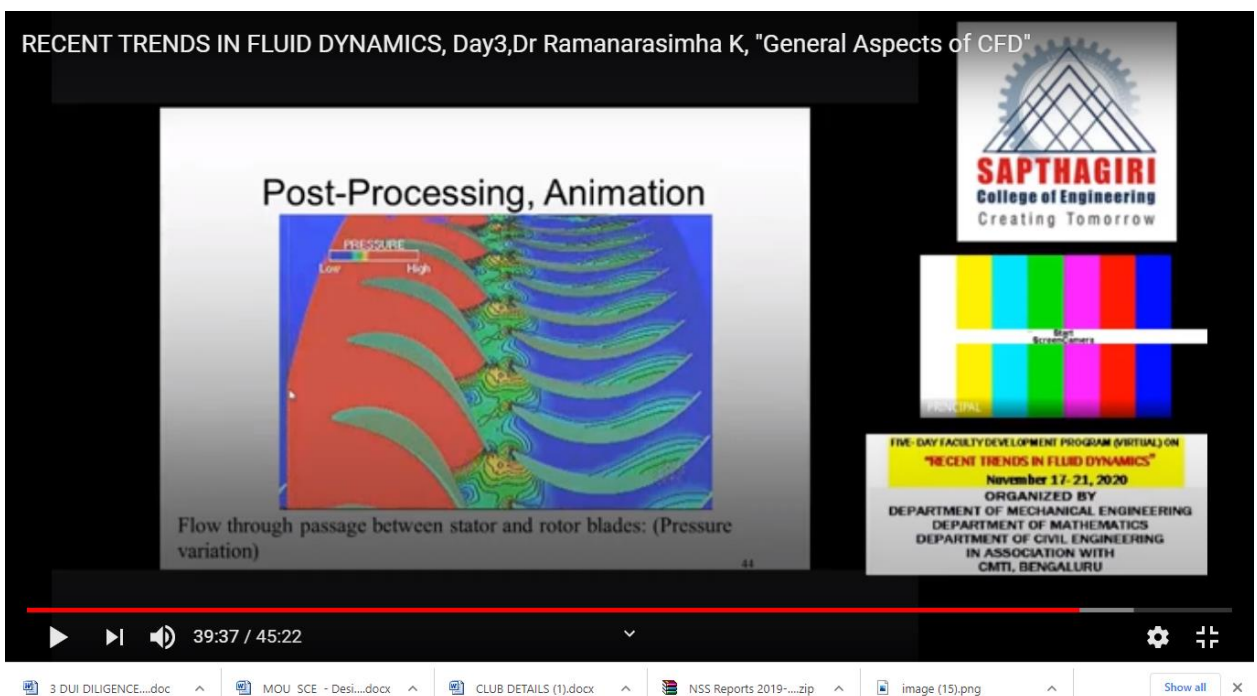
RECENT TRENDS IN FLUID DYNAMICS, Day3,Dr Ramanarasimha K, "General Aspects of CFD"

Post-Processing, Animation

PRESSURE
Low High

Flow through passage between stator and rotor blades: (Pressure variation)

44

SAPTHAGIRI
College of Engineering
Creating Tomorrow

Start
ScreenCamera

PRINCIPAL

FIVE- DAY FACULTY DEVELOPMENT PROGRAM (VIRTUAL) ON
"RECENT TRENDS IN FLUID DYNAMICS"
November 17- 21, 2020
ORGANIZED BY
DEPARTMENT OF MECHANICAL ENGINEERING
DEPARTMENT OF MATHEMATICS
DEPARTMENT OF CIVIL ENGINEERING
IN ASSOCIATION WITH
CMTI, BENGALURU

39:37 / 45:22

3 DUI DILIGENCE....doc
MOU SCE - Desi....docx
CLUB DETAILS (1).docx
NSS Reports 2019-....zip
image (15).png
Show all